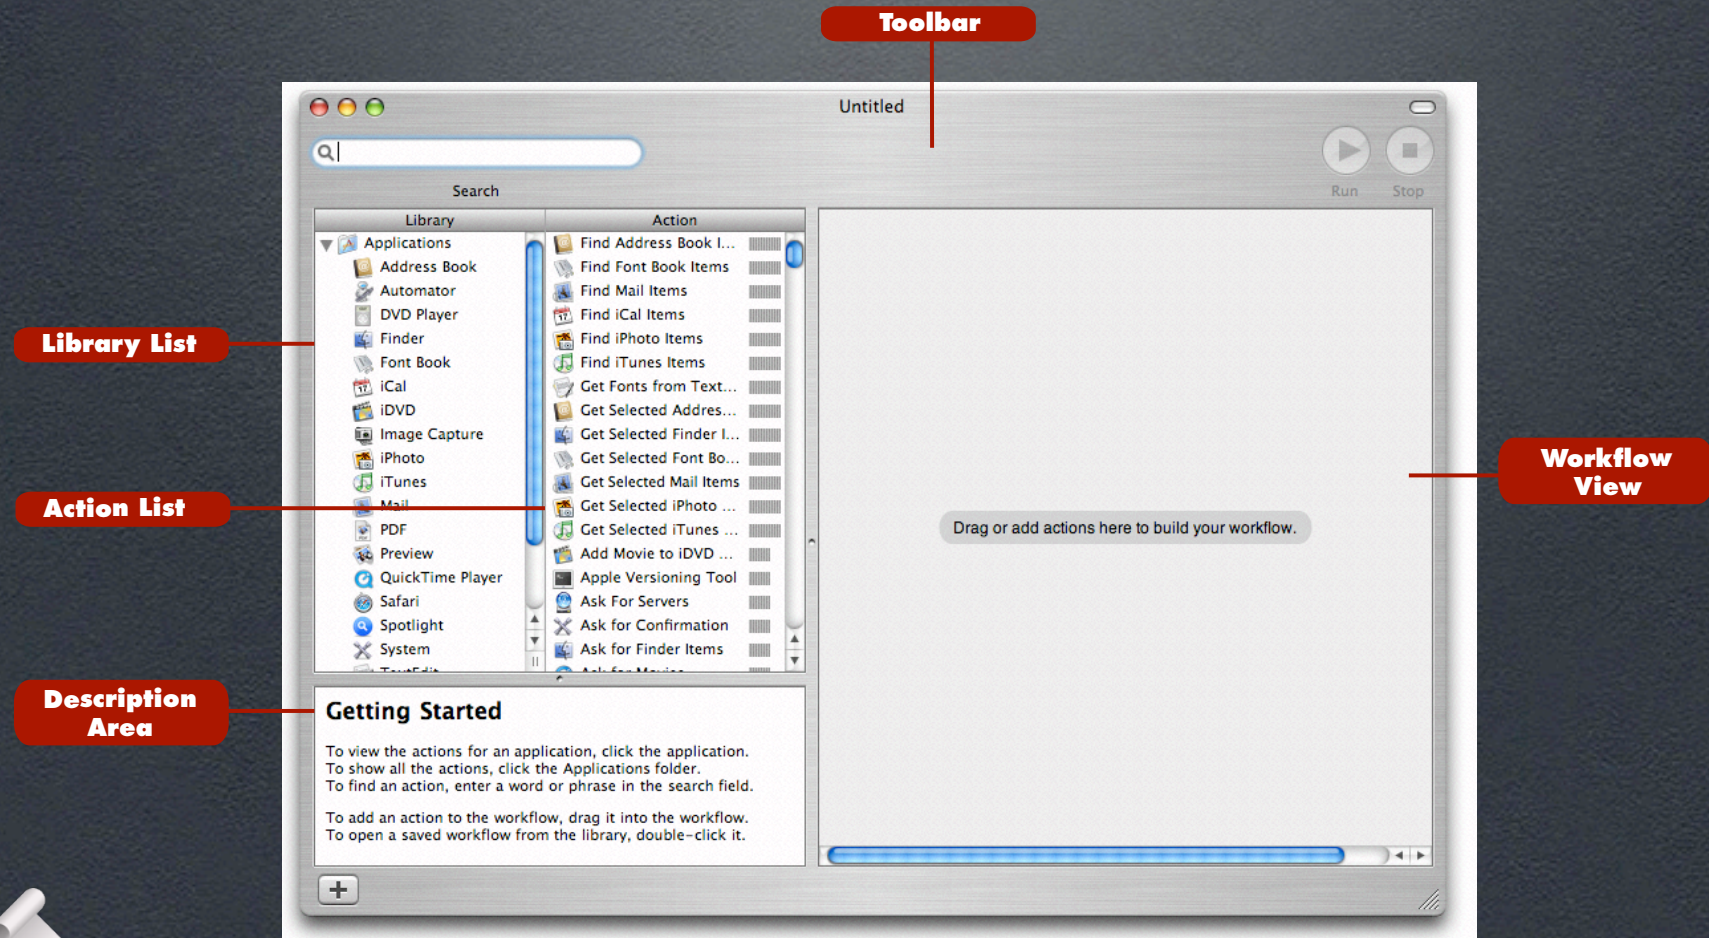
Toolbar

Untitled

Search

Run Stop

Library List

Action List

Description Area

Workflow View

| Library | Action |
|---|---|
| Applications | Find Address Book I... |
| Address Book | Find Font Book Items |
| Automator | Find Mail Items |
| DVD Player | Find iCal Items |
| Finder | Find iPhoto Items |
| Font Book | Find iTunes Items |
| iCal | Get Fonts from Text... |
| iDVD | Get Selected Addres... |
| Image Capture | Get Selected Finder I... |
| iPhoto | Get Selected Font Bo... |
| iTunes | Get Selected Mail Items |
| Mail | Get Selected iPhoto ... |
| PDF | Get Selected iTunes ... |
| Preview | Add Movie to iDVD ... |
| QuickTime Player | Apple Versioning Tool |
| Safari | Ask For Servers |
| Spotlight | Ask for Confirmation |
| System | Ask for Finder Items |

Drag or add actions here to build your workflow.

Getting Started

To view the actions for an application, click the application.
To show all the actions, click the Applications folder.
To find an action, enter a word or phrase in the search field.

To add an action to the workflow, drag it into the workflow.
To open a saved workflow from the library, double-click it.

+